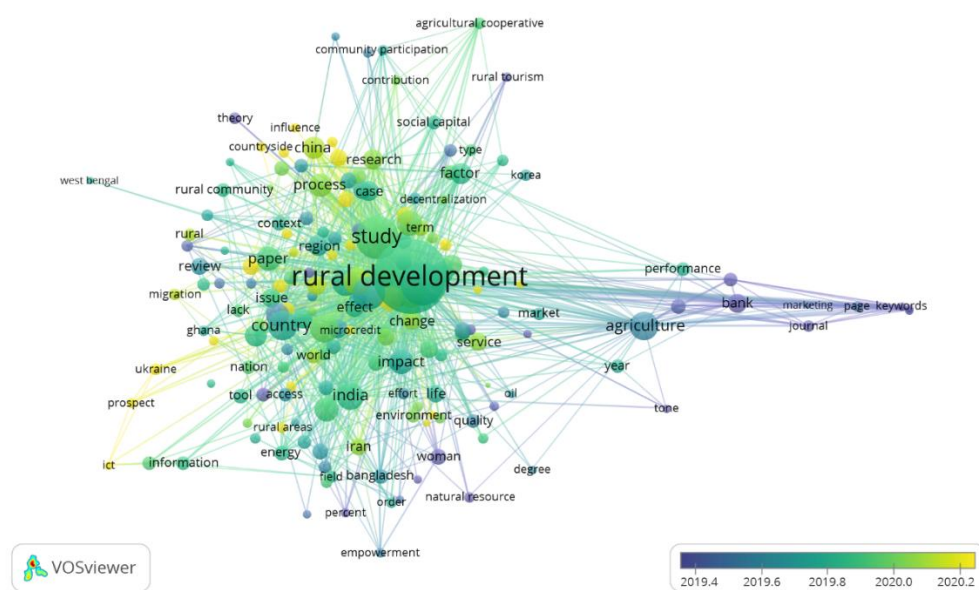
agricultural cooperative
community participation
contribution
rural tourism
theory
influence
social capital
countryside
china
research
type
west bengal
rural community
process
case
factor
korea
decentralization
context
term
rural
region
study
review
paper
rural development
performance
migration
issue
effect
bank
marketing
page
keywords
lack
market
ghana
country
microcredit
change
agriculture
journal
service
world
ukraine
nation
impact
year
india
effort
life
oil
prospect
tool
access
environment
quality
tone
rural areas
iran
energy
woman
ict
information
field
bangladesh
degree
natural resource
order
percent
empowerment
VOSviewer
2019.4
2019.6
2019.8
2020.0
2020.2